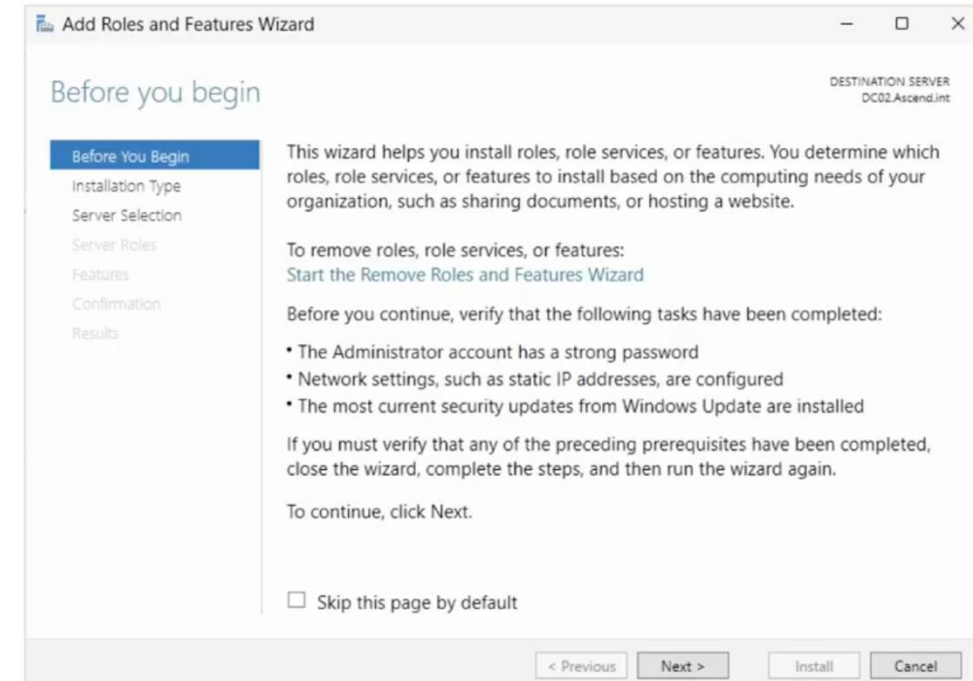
Add Roles and Features Wizard

Before you begin

DESTINATION SERVER
DC02.Ascend.int

Before You Begin
Installation Type
Server Selection
Server Roles
Features
Confirmation
Results

This wizard helps you install roles, role services, or features. You determine which roles, role services, or features to install based on the computing needs of your organization, such as sharing documents, or hosting a website.

To remove roles, role services, or features:
Start the Remove Roles and Features Wizard

Before you continue, verify that the following tasks have been completed:

• The Administrator account has a strong password
• Network settings, such as static IP addresses, are configured
• The most current security updates from Windows Update are installed

If you must verify that any of the preceding prerequisites have been completed, close the wizard, complete the steps, and then run the wizard again.

To continue, click Next.

Skip this page by default

< Previous Next > Install Cancel